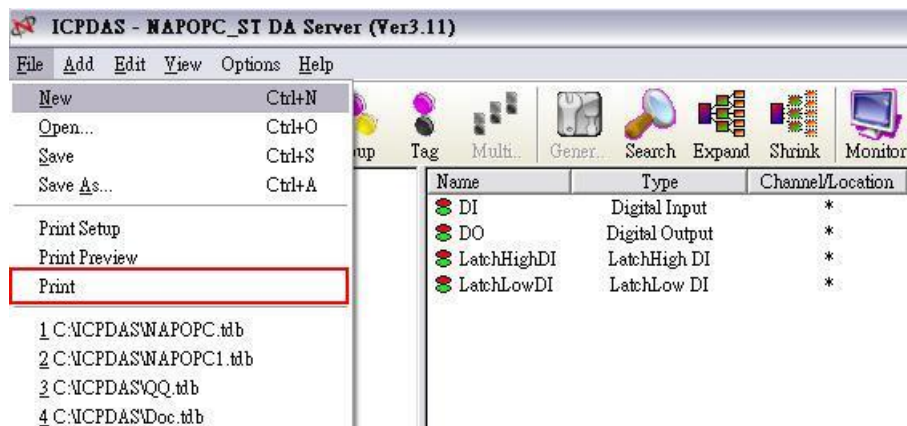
ICPDAS - NAPOPC_ST DA Server (Ver3.11)

File Add Edit View Options Help

New Ctrl+N
Open... Ctrl+O
Save Ctrl+S
Save As... Ctrl+A

Print Setup
Print Preview
Print

1 C:\ICPDAS\NAPOPC.tdb
2 C:\ICPDAS\NAPOPC1.tdb
3 C:\ICPDAS\QQ.tdb
4 C:\ICPDAS\Doc.tdb

up Tag Multi.. Gener.. Search Expand Shrink Monitor

| Name | Type | Channel/Location |
|---|---|---|
| DI | Digital Input | * |
| DO | Digital Output | * |
| LatchHighDI | LatchHigh DI | * |
| LatchLowDI | LatchLow DI | * |